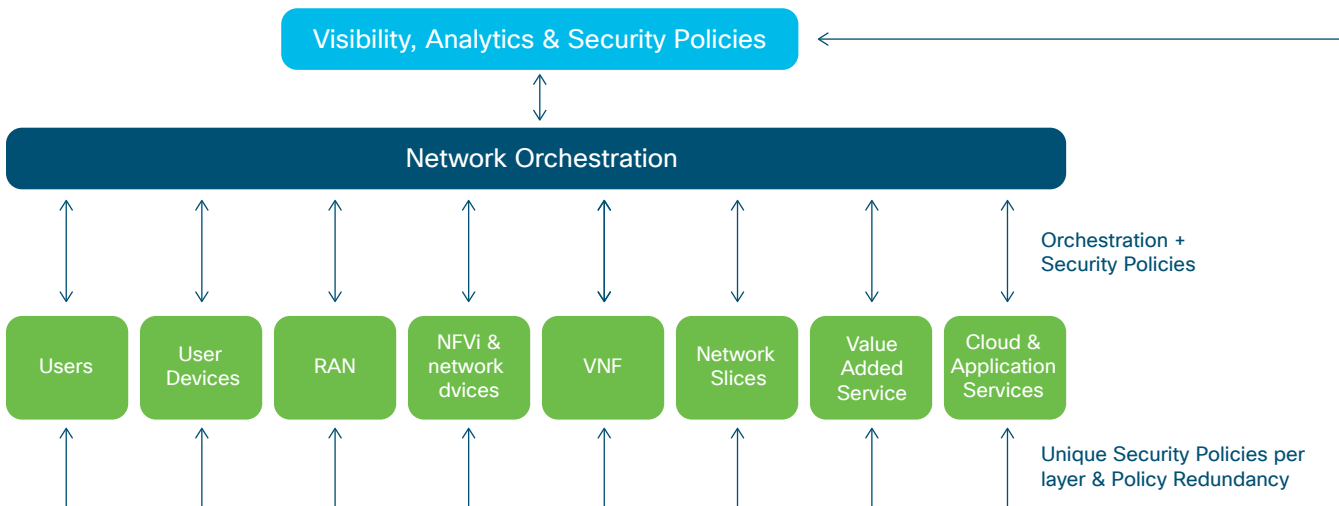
Visibility, Analytics & Security Policies

Network Orchestration

Orchestration + Security Policies

Users

User Devices

RAN

NFVi & network dvices

VNF

Network Slices

Value Added Service

Cloud & Application Services

Unique Security Policies per layer & Policy Redundancy